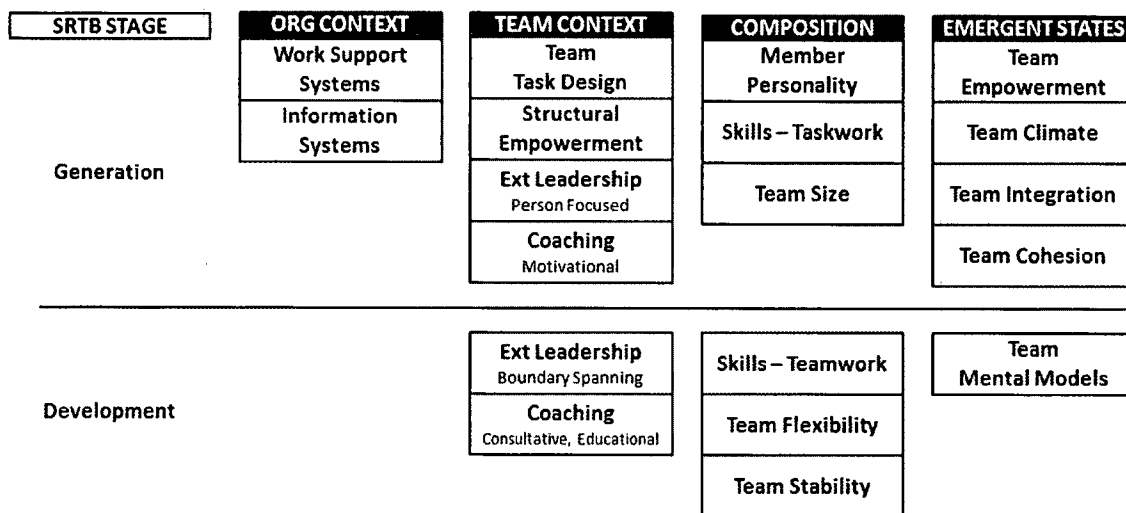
| SRTB STAGE | ORG CONTEXT | TEAM CONTEXT | COMPOSITION | EMERGENT STATES |
|---|---|---|---|---|
| Generation | Work Support Systems | Team Task Design | Member Personality | Team Empowerment |
| | Information Systems | Structural Empowerment | Skills – Taskwork | Team Climate |
| | | Ext Leadership Person Focused | Team Size | Team Integration |
| | | Coaching Motivational | | Team Cohesion |
| Development | | Ext Leadership Boundary Spanning | Skills – Teamwork | Team Mental Models |
| | | Coaching Consultative, Educational | Team Flexibility | |
| | | | Team Stability | |